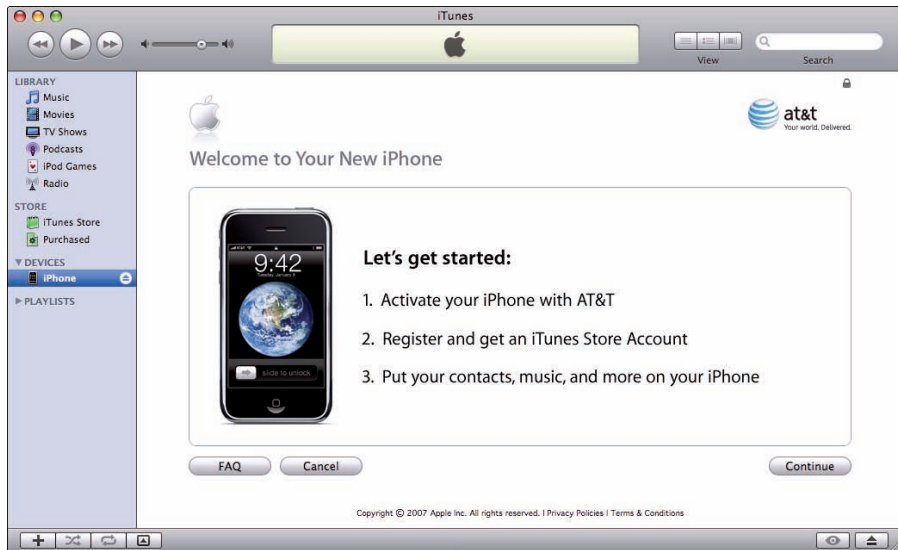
iTunes

View

Search

LIBRARY
Music
Movies
TV Shows
Podcasts
iPod Games
Radio

STORE
iTunes Store
Purchased

DEVICES
iPhone

PLAYLISTS

at&t
Your world. Delivered.

Welcome to Your New iPhone

9:42

slide to unlock

Let's get started:

1. Activate your iPhone with AT&T

2. Register and get an iTunes Store Account

3. Put your contacts, music, and more on your iPhone

FAQ

Cancel

Continue

Copyright © 2007 Apple Inc. All rights reserved. | Privacy Policies | Terms & Conditions